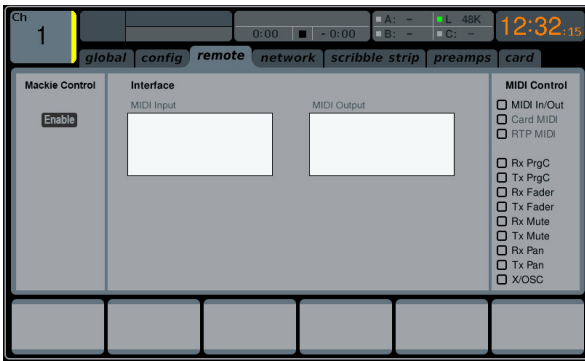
Ch
1

0:00 ■ - 0:00

A: -
B: -
L 48K
C: -

12:32:15

global config remote network scribble strip preamps card

Mackie Control

Enable

Interface

MIDI Input

MIDI Output

MIDI Control

MIDI In/Out
Card MIDI
RTP MIDI

Rx PrgC
Tx PrgC
Rx Fader
Tx Fader
Rx Mute
Tx Mute
Rx Pan
Tx Pan
X/OSC